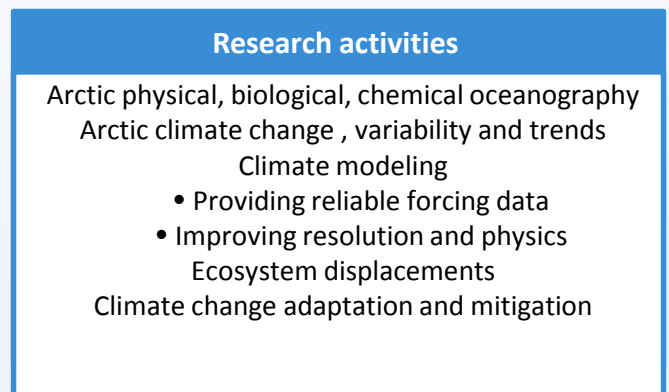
Research activities

Arctic physical, biological, chemical oceanography
Arctic climate change , variability and trends
Climate modeling
• Providing reliable forcing data
• Improving resolution and physics
Ecosystem displacements
Climate change adaptation and mitigation